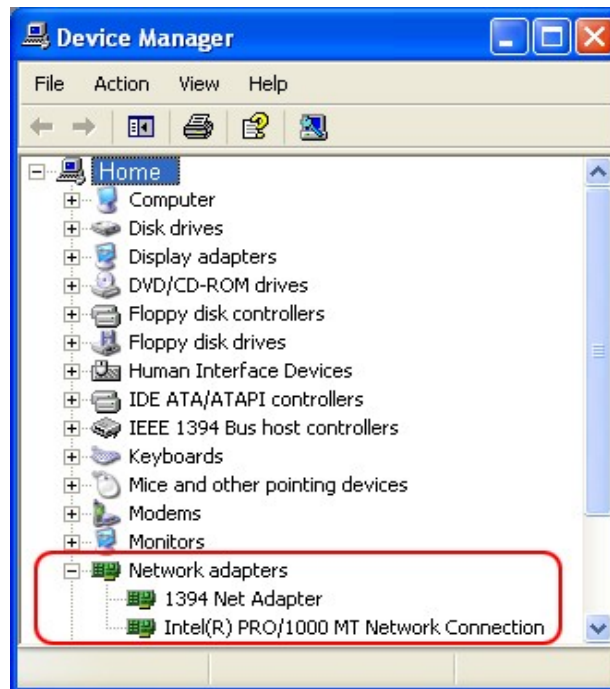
Device Manager

File Action View Help

Home
Computer
Disk drives
Display adapters
DVD/CD-ROM drives
Floppy disk controllers
Floppy disk drives
Human Interface Devices
IDE ATA/ATAPI controllers
IEEE 1394 Bus host controllers
Keyboards
Mice and other pointing devices
Modems
Monitors
Network adapters
1394 Net Adapter
Intel(R) PRO/1000 MT Network Connection